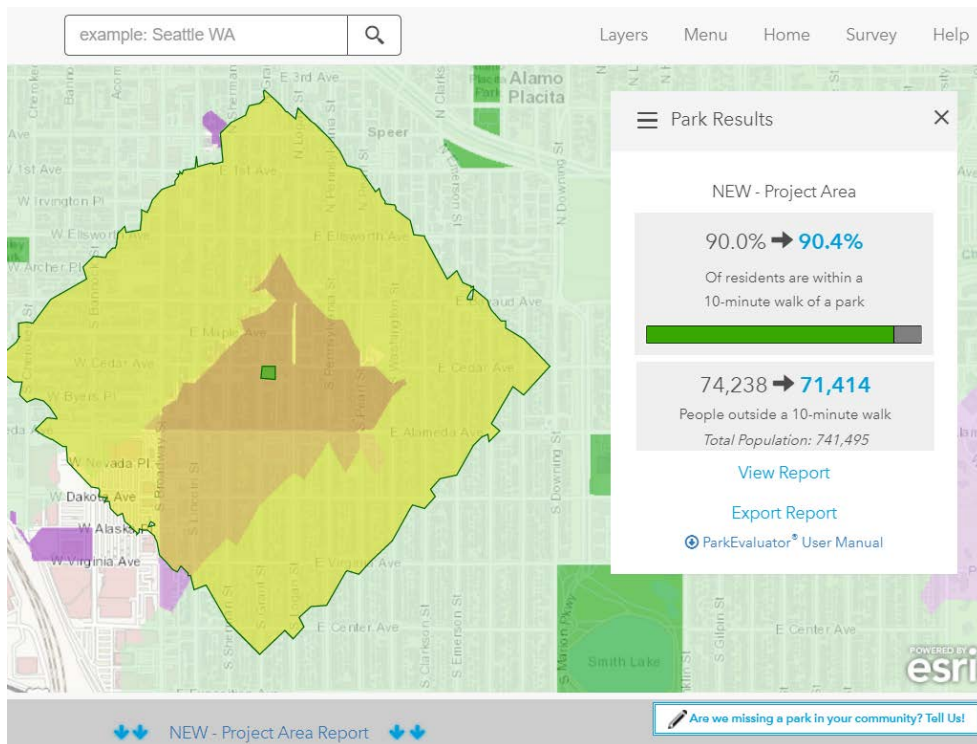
example: Seattle WA

Layers Menu Home Survey Help

Park Results

NEW - Project Area

90.0% ➔ 90.4%

Of residents are within a 10-minute walk of a park

74,238 ➔ 71,414

People outside a 10-minute walk

Total Population: 741,495

View Report

Export Report

ParkEvaluator® User Manual

E 3rd Ave
Alamo Placita
Speer
E 1st Ave
W 1st Ave
W Irvington Pl
W Ellsworth Ave
E Ellsworth Ave
W Archer Pl
E Bayaud Ave
E Maple Ave
W Cedar Ave
E Cedar Ave
W Byers Pl
E Alameda Ave
W Nevada Pl
W Dakota Ave
W Alaska Pl
W Virginia Ave
E Virginia Ave
E Center Ave
Smith Lake
S Broadway St
S Lincoln St
S Sherman St
S Grant St
S Logan St
S Pennsylvania St
S Pearl St
S Washington St
N Clarkson St
S Clarkson St
S Emerson St
N Downing St
S Downing St
S Marion Pkwy
S Gilpin St
N Logan St
N Pennsylvania St
Acoma
Bannock
Cherokee

POWERED BY esri

NEW - Project Area Report

Are we missing a park in your community? Tell Us!